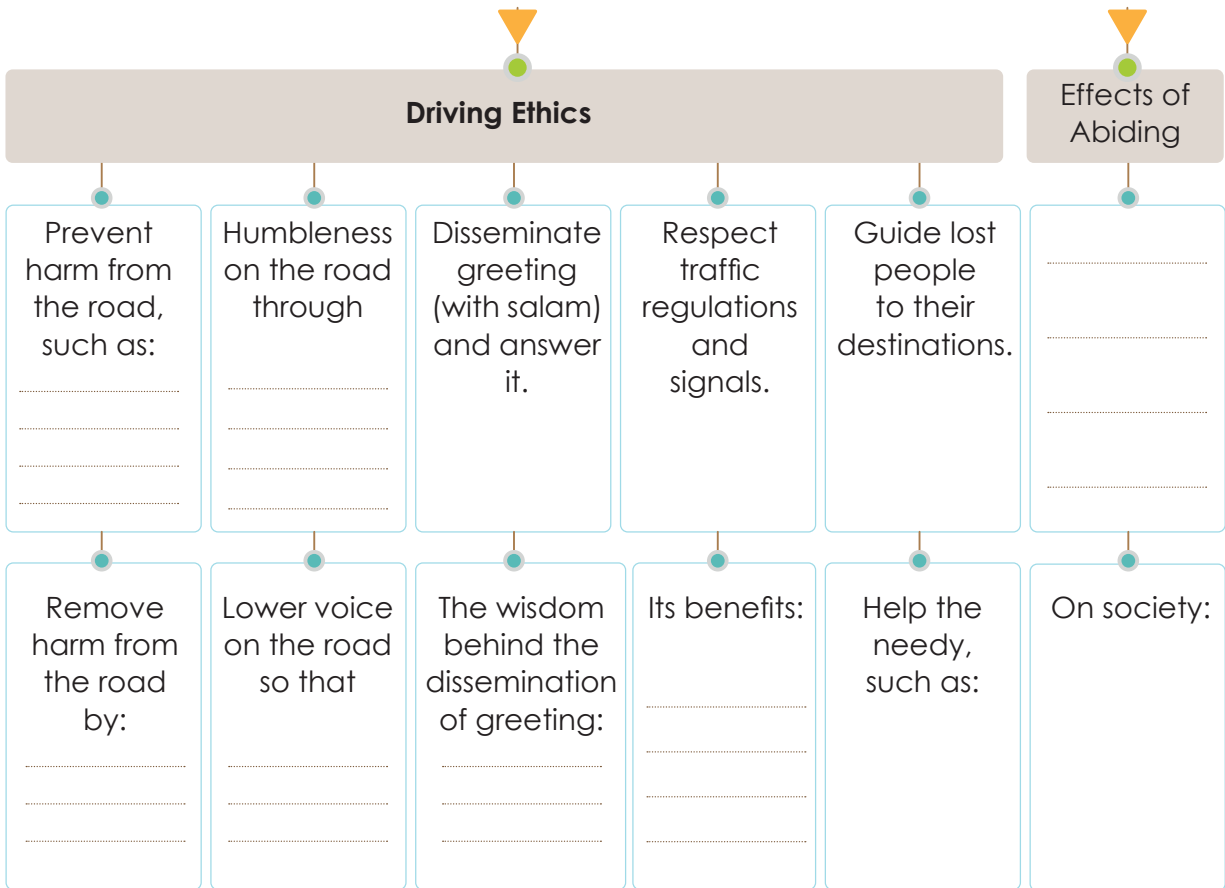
Driving Ethics

Effects of Abiding

Prevent harm from the road, such as:

Humbleness on the road through

Disseminate greeting (with salam) and answer it.

Respect traffic regulations and signals.

Guide lost people to their destinations.

Remove harm from the road by:

Lower voice on the road so that

The wisdom behind the dissemination of greeting:

Its benefits:

Help the needy, such as:

On society: